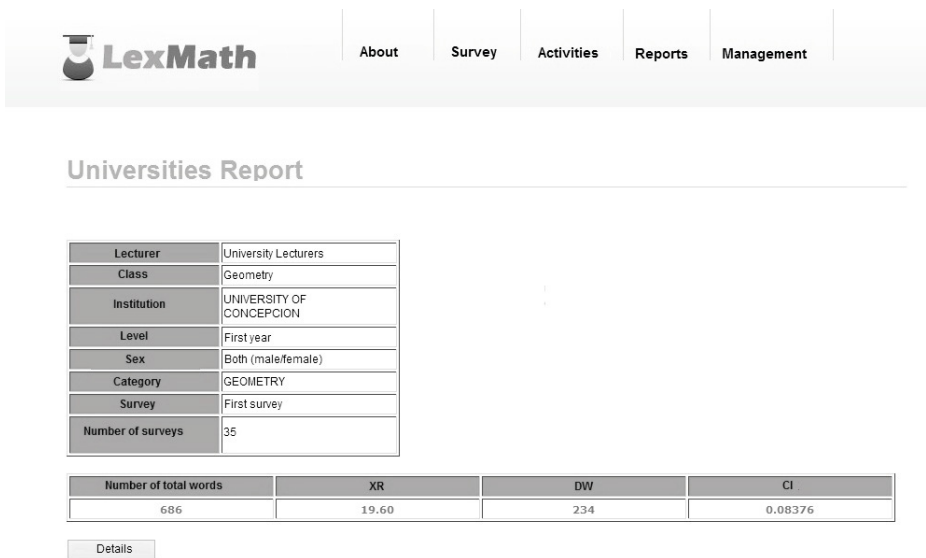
LexMath

About | Survey | Activities | Reports | Management

Universities Report

| Lecturer | University Lecturers |
|---|---|
| Class | Geometry |
| Institution | UNIVERSITY OF CONCEPCION |
| Level | First year |
| Sex | Both (male/female) |
| Category | GEOMETRY |
| Survey | First survey |
| Number of surveys | 35 |

| Number of total words | XR | DW | CI |
|---|---|---|---|
| 686 | 19.60 | 234 | 0.08376 |

Details